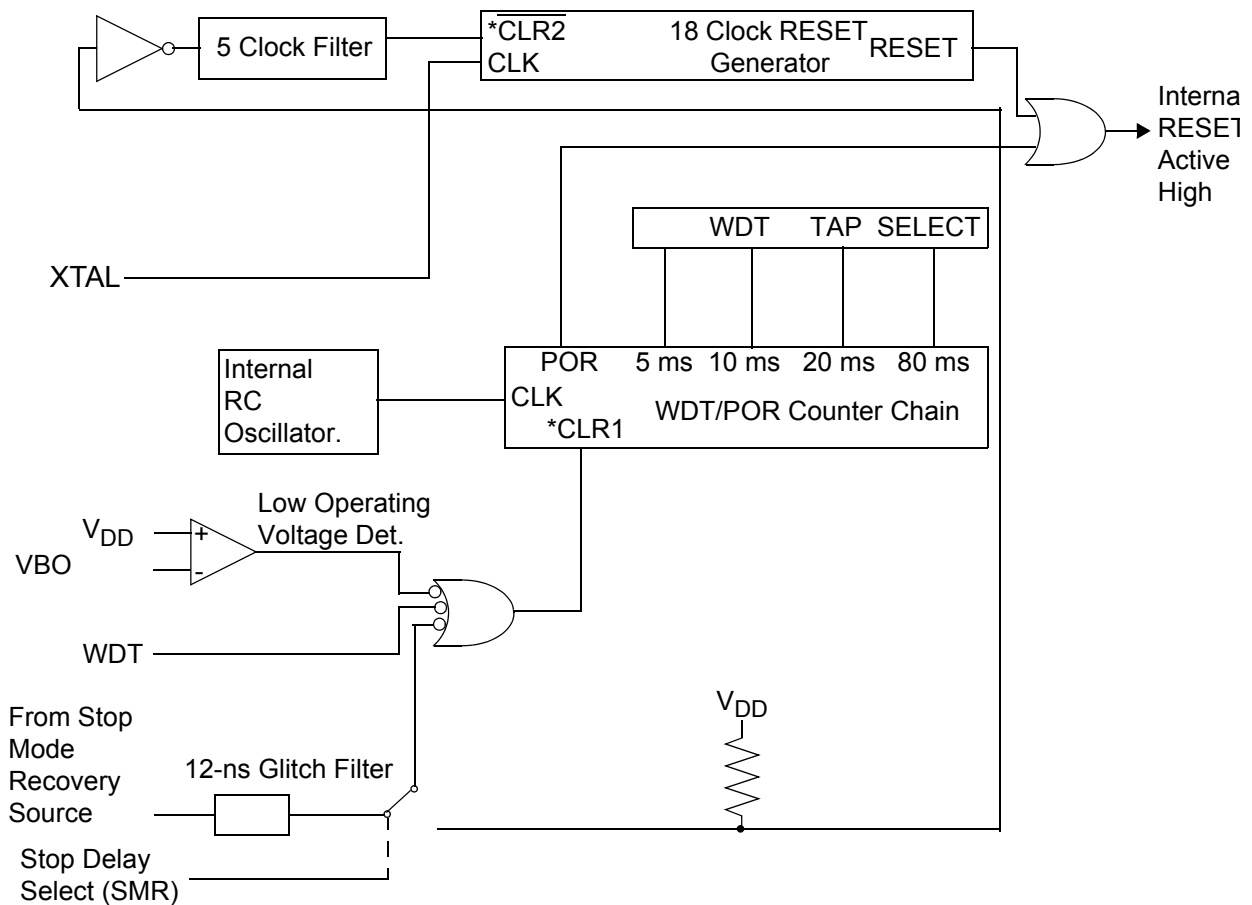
5 Clock Filter

*$\overline{CLR2}$
CLK

18 Clock RESET Generator

RESET

Interna
RESET
Active
High

WDT TAP SELECT

XTAL

POR 5 ms 10 ms 20 ms 80 ms

Internal
RC
Oscillator.

CLK
*CLR1

WDT/POR Counter Chain

Low Operating Voltage Det.

$V_{DD}$
+
-
VBO

WDT

$V_{DD}$

From Stop Mode Recovery Source

12-ns Glitch Filter

Stop Delay Select (SMR)